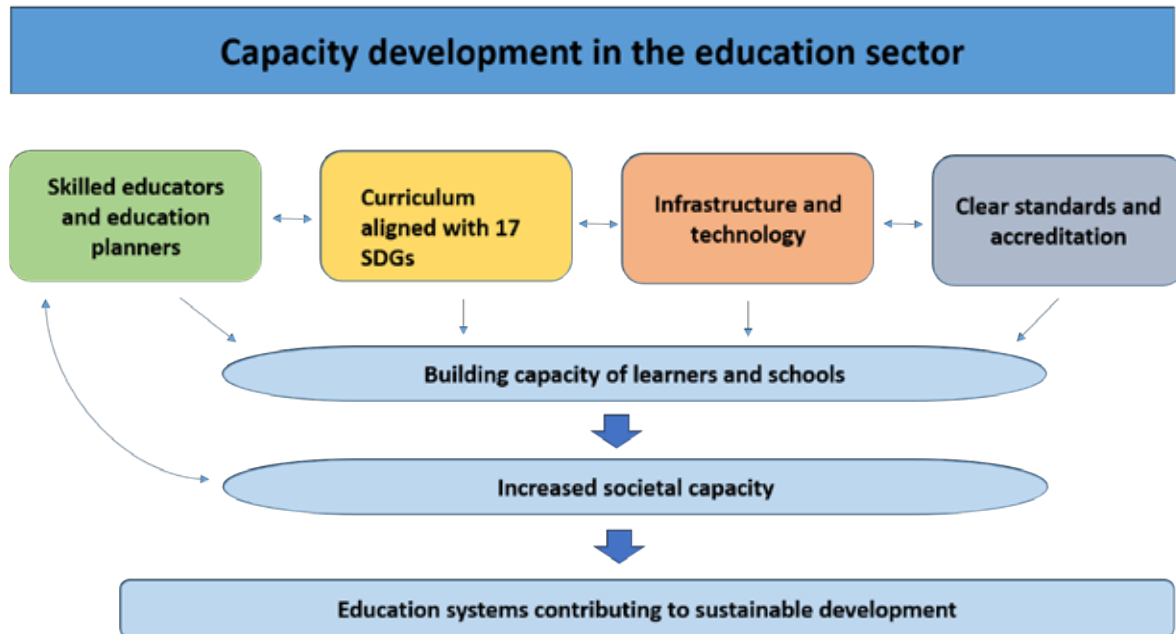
Capacity development in the education sector

Skilled educators and education planners

Curriculum aligned with 17 SDGs

Infrastructure and technology

Clear standards and accreditation

Building capacity of learners and schools

Increased societal capacity

Education systems contributing to sustainable development